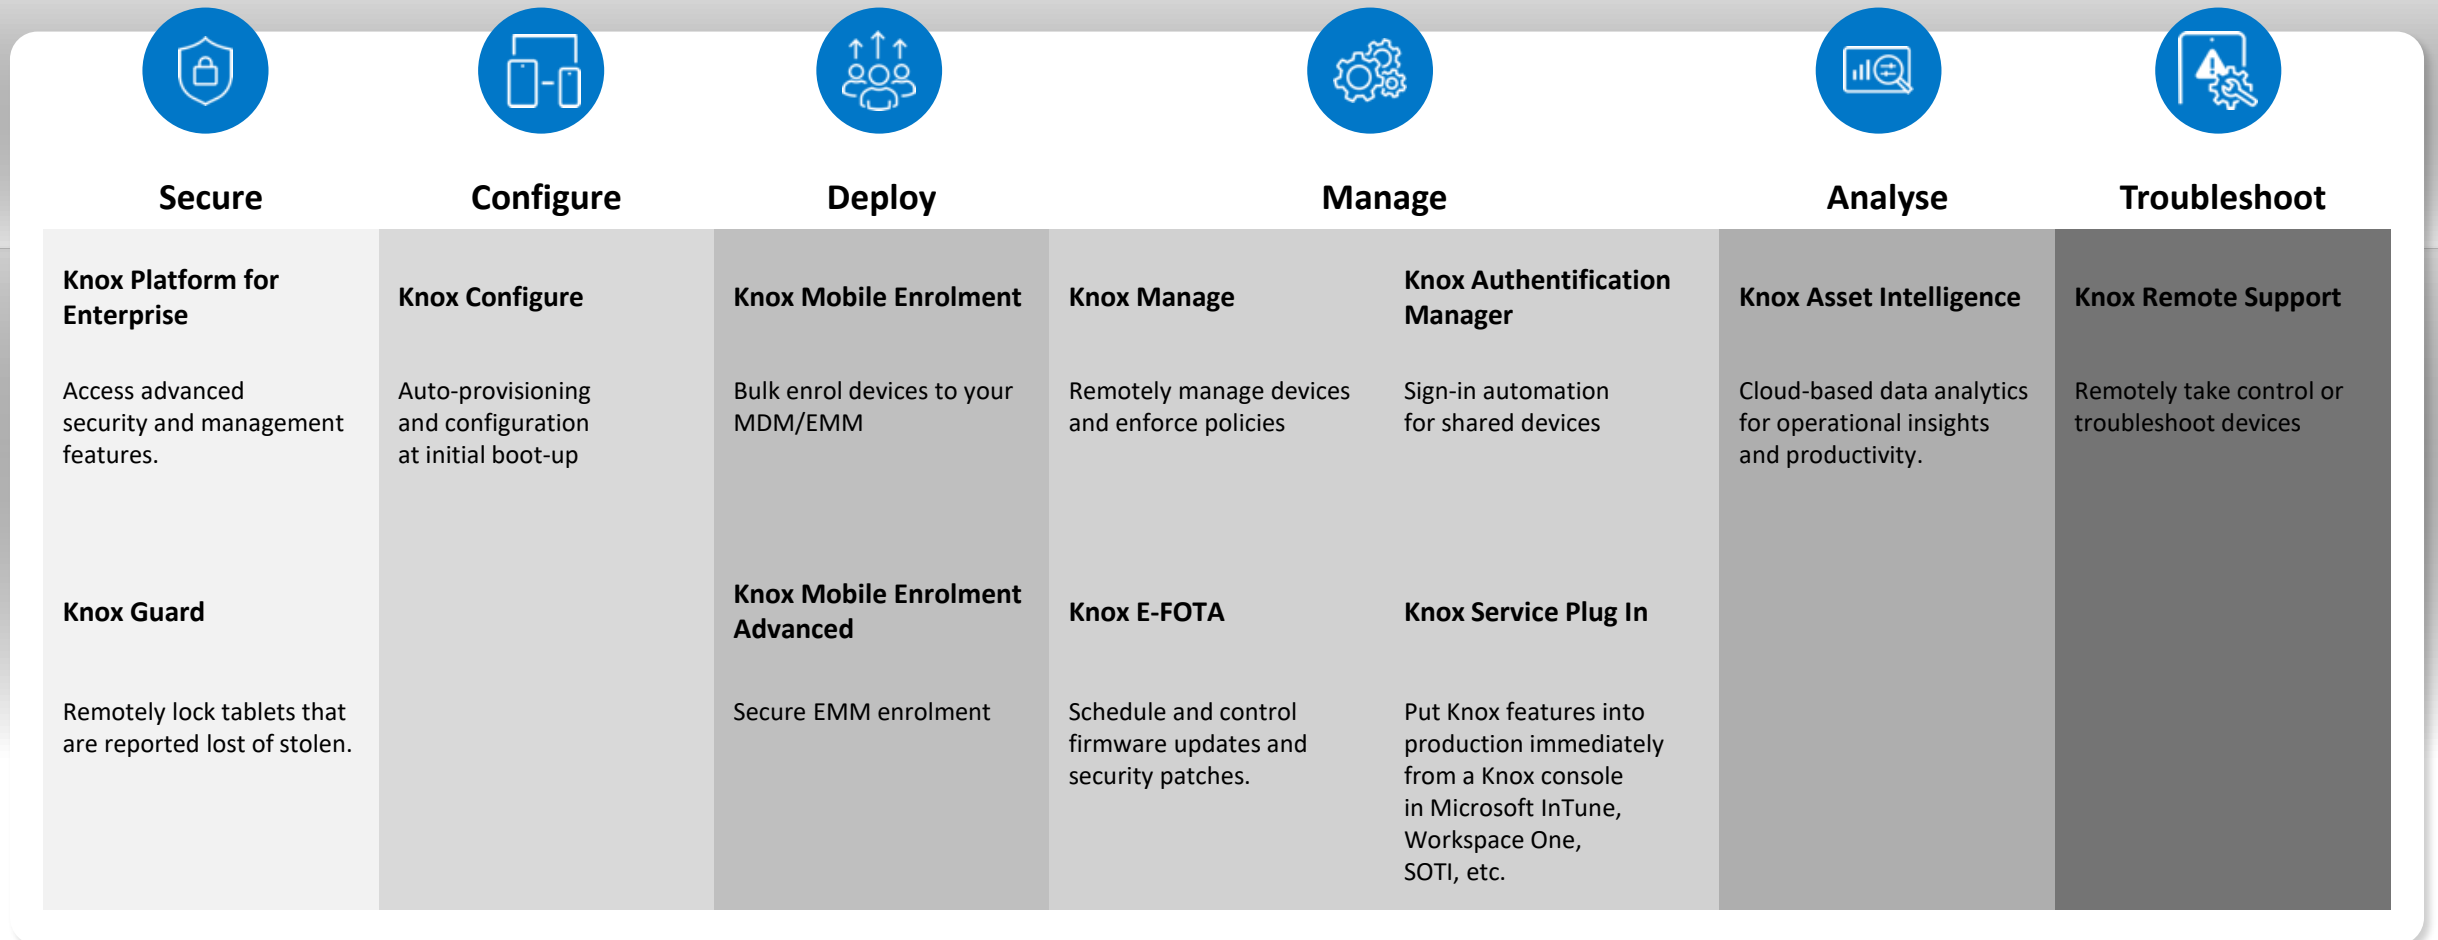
| Secure | Configure | Deploy | Manage | | Analyse | Troubleshoot |
|---|---|---|---|---|---|---|
| **Knox Platform for Enterprise**<br><br>Access advanced security and management features. | **Knox Configure**<br><br>Auto-provisioning and configuration at initial boot-up | **Knox Mobile Enrolment**<br><br>Bulk enrol devices to your MDM/EMM | **Knox Manage**<br><br>Remotely manage devices and enforce policies | **Knox Authentification Manager**<br><br>Sign-in automation for shared devices | **Knox Asset Intelligence**<br><br>Cloud-based data analytics for operational insights and productivity. | **Knox Remote Support**<br><br>Remotely take control or troubleshoot devices |
| **Knox Guard**<br><br>Remotely lock tablets that are reported lost of stolen. | | **Knox Mobile Enrolment Advanced**<br><br>Secure EMM enrolment | **Knox E-FOTA**<br><br>Schedule and control firmware updates and security patches. | **Knox Service Plug In**<br><br>Put Knox features into production immediately from a Knox console in Microsoft InTune, Workspace One, SOTI, etc. | | |